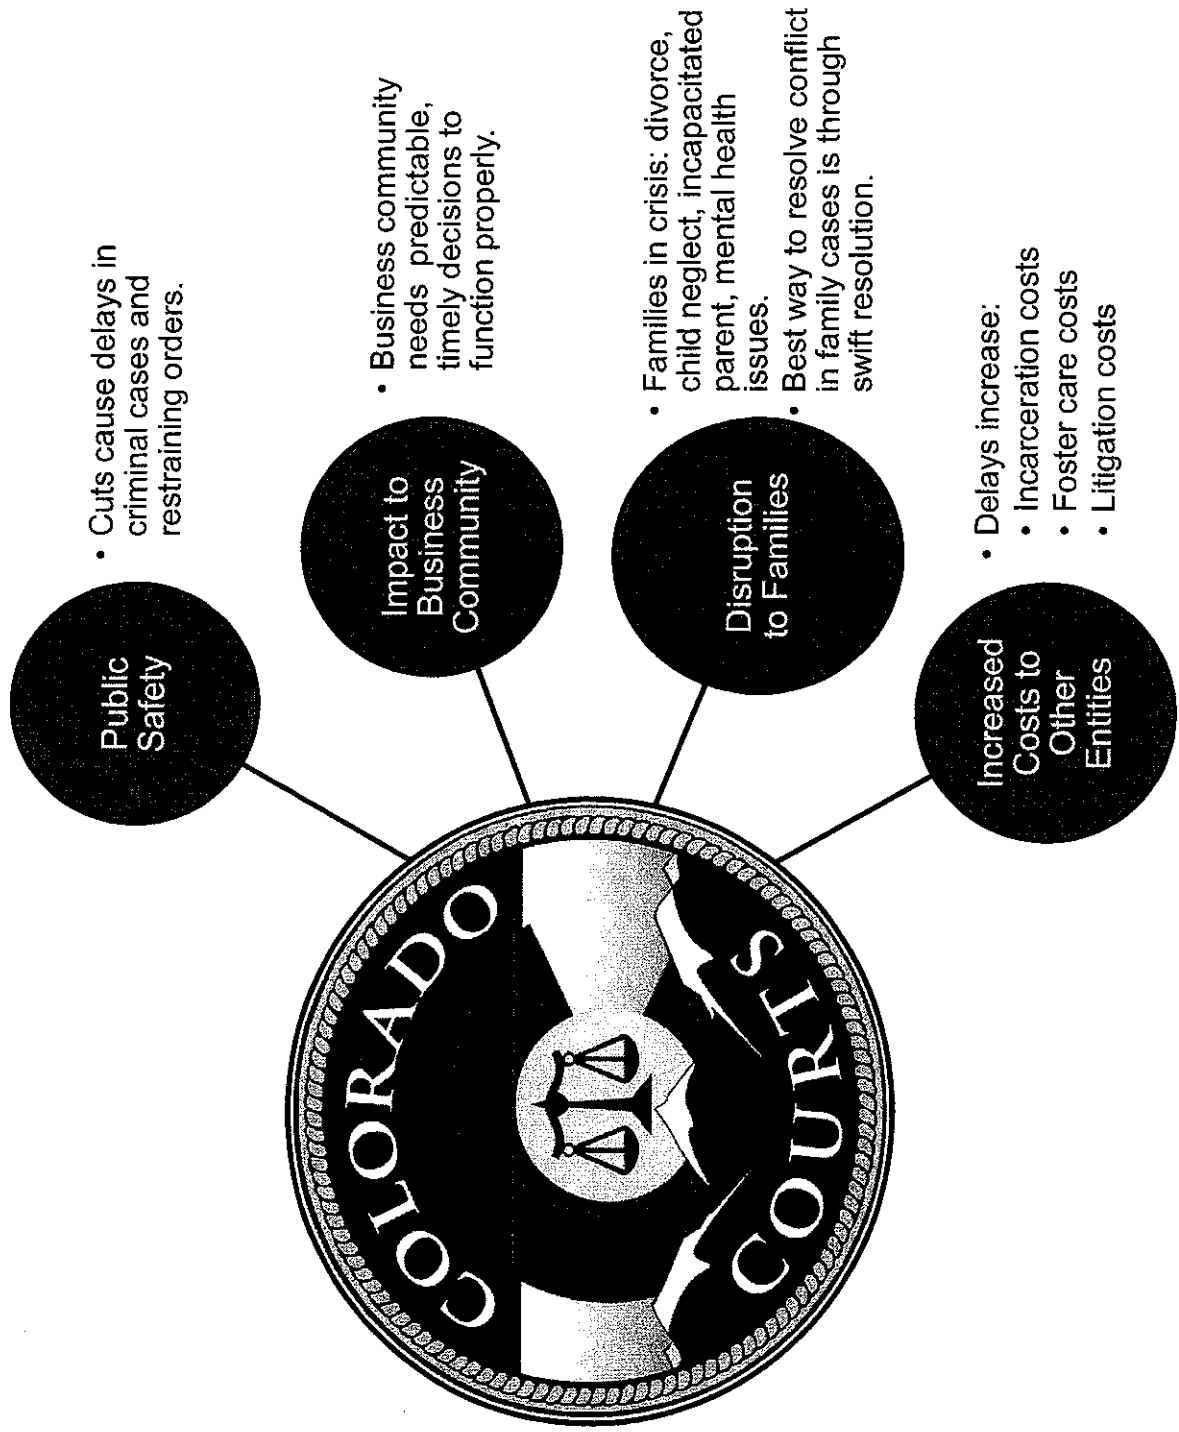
COLORADO COURTS

Public Safety

• Cuts cause delays in criminal cases and restraining orders.

Impact to Business Community

• Business community needs predictable, timely decisions to function properly.

Disruption to Families

• Families in crisis: divorce, child neglect, incapacitated parent, mental health issues.
• Best way to resolve conflict in family cases is through swift resolution.

Increased Costs to Other Entities

• Delays increase:
• Incarceration costs
• Foster care costs
• Litigation costs